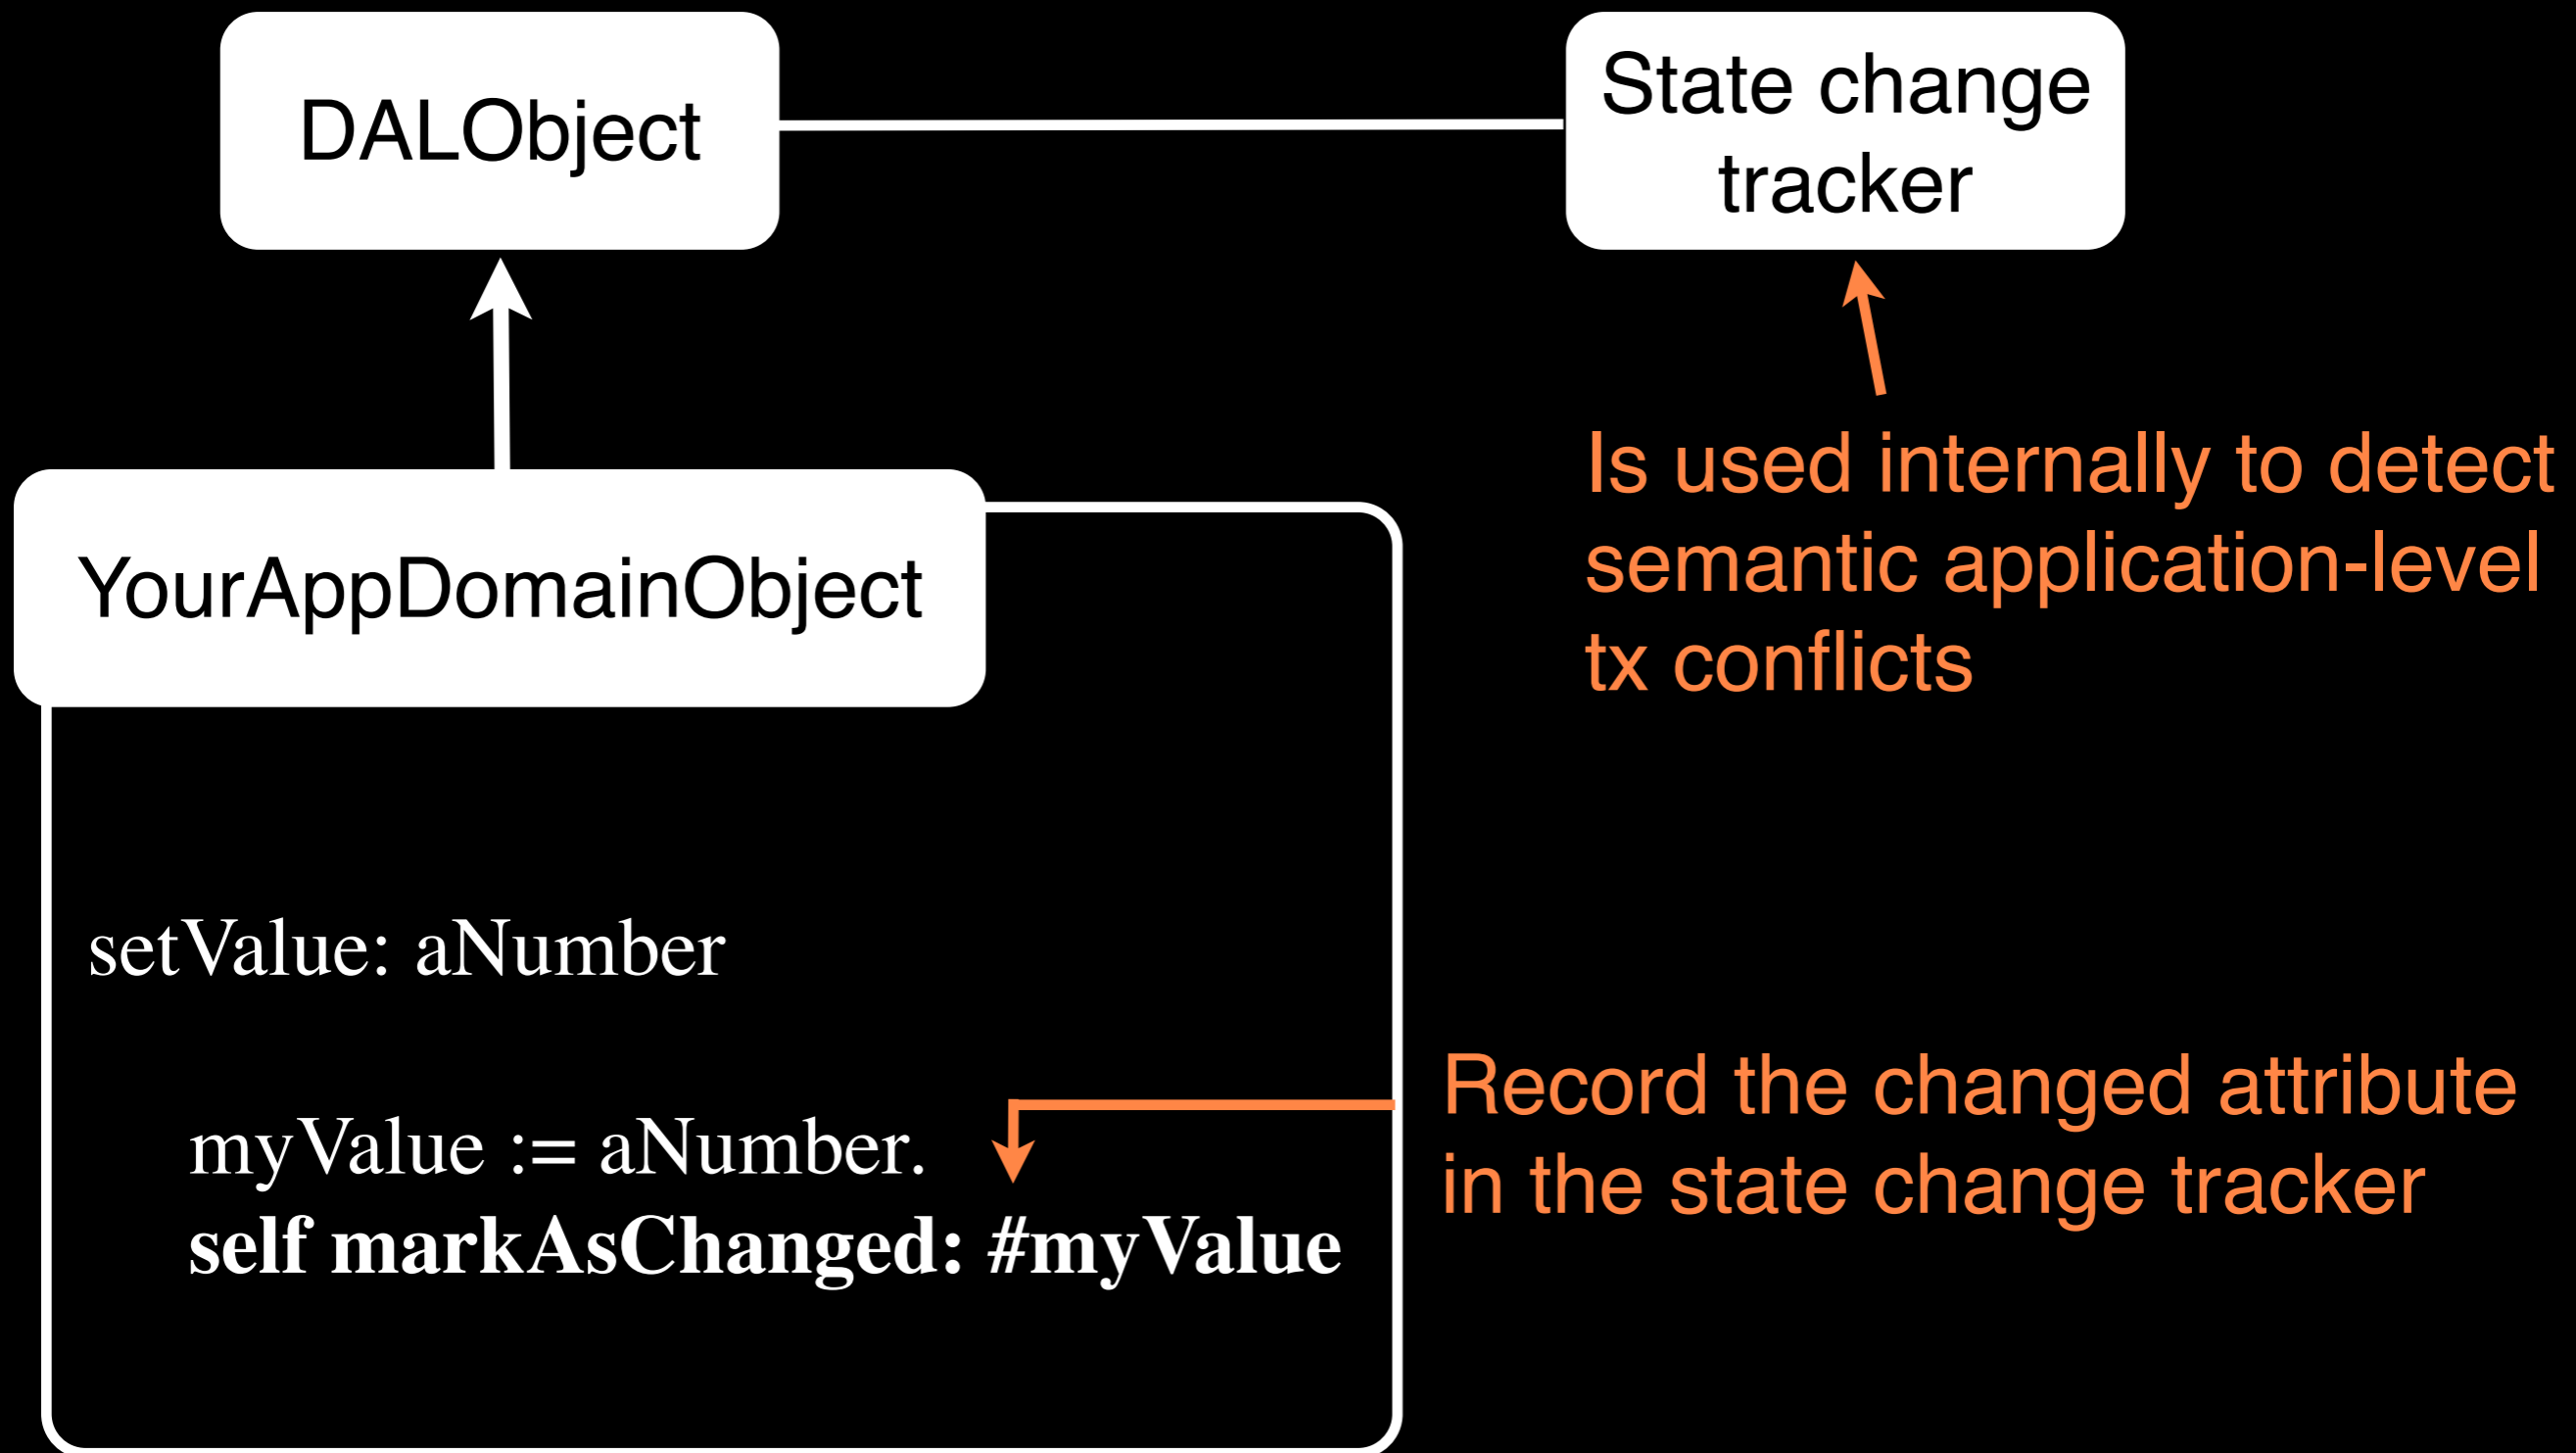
DALObject

State change tracker

Is used internally to detect semantic application-level tx conflicts

YourAppDomainObject

setValue: aNumber

myValue := aNumber.
self markAsChanged: #myValue

Record the changed attribute in the state change tracker